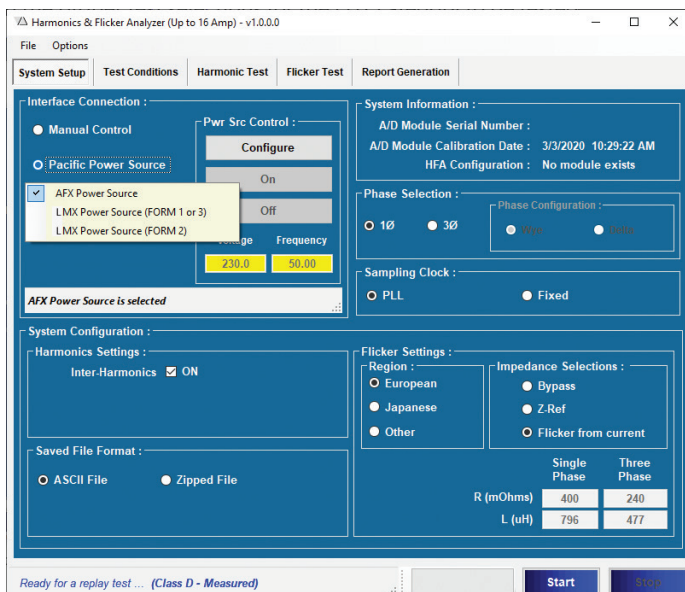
Harmonics & Flicker Analyzer (Up to 16 Amp) - v1.0.0.0

File Options

System Setup | Test Conditions | Harmonic Test | Flicker Test | Report Generation

Interface Connection :

Manual Control

Pacific Power Source

AFX Power Source
LMX Power Source (FORM 1 or 3)
LMX Power Source (FORM 2)

Pwr Src Control :

Configure

On

Off

Voltage Frequency

230.0 50.00

AFX Power Source is selected

System Information :

A/D Module Serial Number :

A/D Module Calibration Date : 3/3/2020 10:29:22 AM

HFA Configuration : No module exists

Phase Selection :

1Ø 3Ø

Phase Configuration :

Wye Delta

Sampling Clock :

PLL Fixed

System Configuration :

Harmonics Settings :

Inter-Harmonics ON

Saved File Format :

ASCII File Zipped File

Flicker Settings :

Region :

European

Japanese

Other

Impedance Selections :

Bypass

Z-Ref

Flicker from current

| | Single Phase | Three Phase |
|---|---|---|
| R (mOhms) | 400 | 240 |
| L (uH) | 796 | 477 |

Ready for a replay test ... (Class D - Measured)

Start

Stop